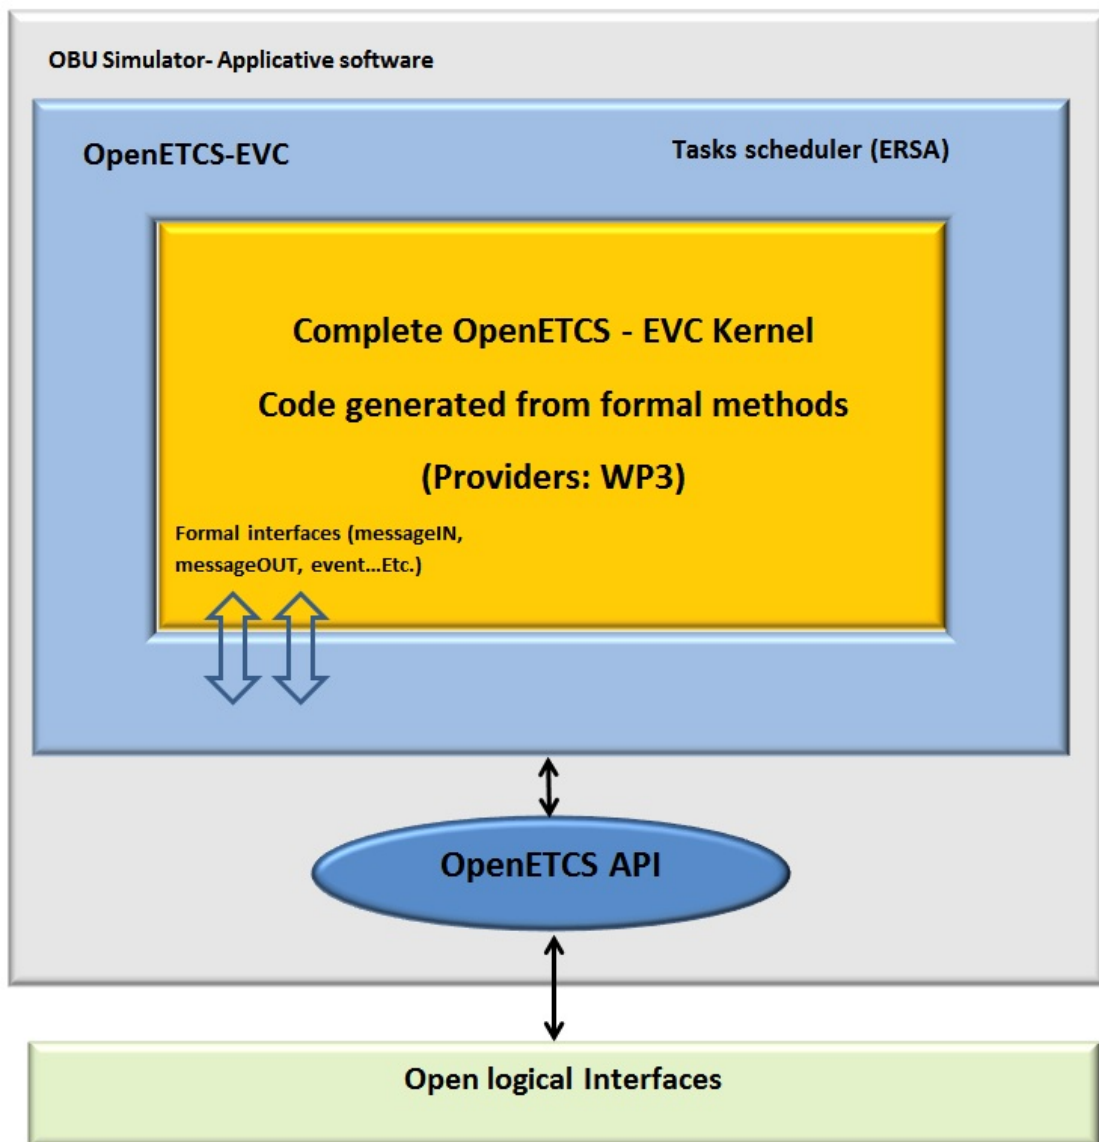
OBU Simulator- Applicative software

OpenETCS-EVC

Tasks scheduler (ERSA)

Complete OpenETCS - EVC Kernel

Code generated from formal methods

(Providers: WP3)

Formal interfaces (messageIN, messageOUT, event…Etc.)

OpenETCS API

Open logical Interfaces